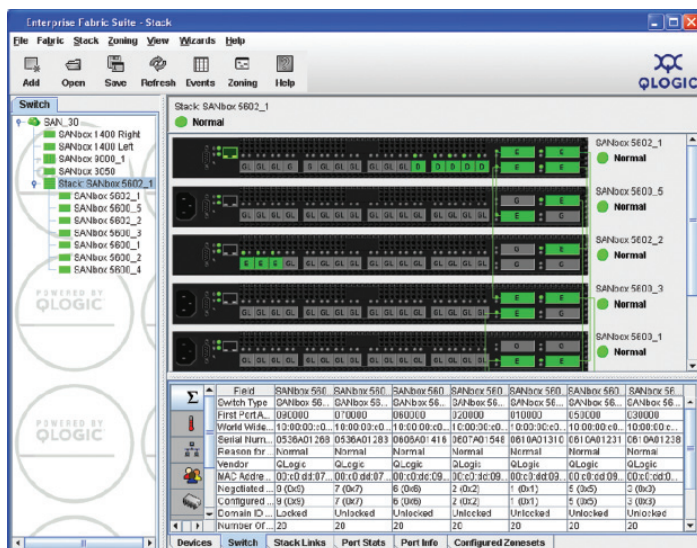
Enterprise Fabric Suite - Stack

File Fabric Stack Zoning View Wizards Help

Add Open Save Refresh Events Zoning Help

QLOGIC

Switch

SAN_30
SANbox 1400 Right
SANbox 1400 Left
SANbox 9000_1
SANbox 3050
Stack SANbox 5602_1
SANbox 5602_1
SANbox 5600_5
SANbox 5602_2
SANbox 5600_3
SANbox 5600_1
SANbox 5600_2
SANbox 5600_4

POWERED BY QLOGIC

POWERED BY QLOGIC

Stack: SANbox 5602_1
Normal

SANbox 5602_1
Normal

SANbox 5600_5
Normal

SANbox 5602_2
Normal

SANbox 5600_3
Normal

SANbox 5600_1
Normal

| Field | SANbox 560... | SANbox 560... | SANbox 560... | SANbox 560... | SANbox 560... | SANbox 560... | SANbox 56... |
|---|---|---|---|---|---|---|---|
| Switch Type | SANbox 56... | SANbox 56... | SANbox 56... | SANbox 56... | SANbox 56... | SANbox 56... | SANbox 56... |
| First Port A... | 090000 | 070000 | 060000 | 020000 | 010000 | 050C00 | 030000 |
| World Wide... | 10:00:00:c0... | 10:00:00:c0... | 10:00:00:c0... | 10:00:00:c0... | 10:00:00:c0... | 10:00:00:c0... | 10:00:00:c0... |
| Serial Num... | 0536A01268 | 0536A01283 | 0606A01416 | 0607A01548 | 0610A01310 | 0610A01231 | 0610A01238 |
| Reason for... | Normal | Normal | Normal | Normal | Normal | Normal | Normal |
| Vendor | QLogic | QLogic | QLogic | QLogic | QLogic | QLogic | QLogic |
| MAC Addre... | 00:c0:dd:07... | 00:c0:dd:07... | 00:c0:dd:09... | 00:c0:dd:09... | 00:c0:dd:09... | 00:c0:dd:09... | 00:c0:dd:0... |
| Negotiated... | 9 (0x9) | 7 (0x7) | 6 (0x6) | 2 (0x2) | 1 (0x1) | 5 (0x5) | 3 (0x3) |
| Configured... | 9 (0x9) | 7 (0x7) | 6 (0x6) | 2 (0x2) | 1 (0x1) | 5 (0x5) | 3 (0x3) |
| Domain ID... | Locked | Unlocked | Unlocked | Unlocked | Unlocked | Unlocked | Unlocked |
| Number Of... | 20 | 20 | 20 | 20 | 20 | 20 | 20 |

Devices | Switch | Stack Links | Port Stats | Port Info | Configured Zonesets